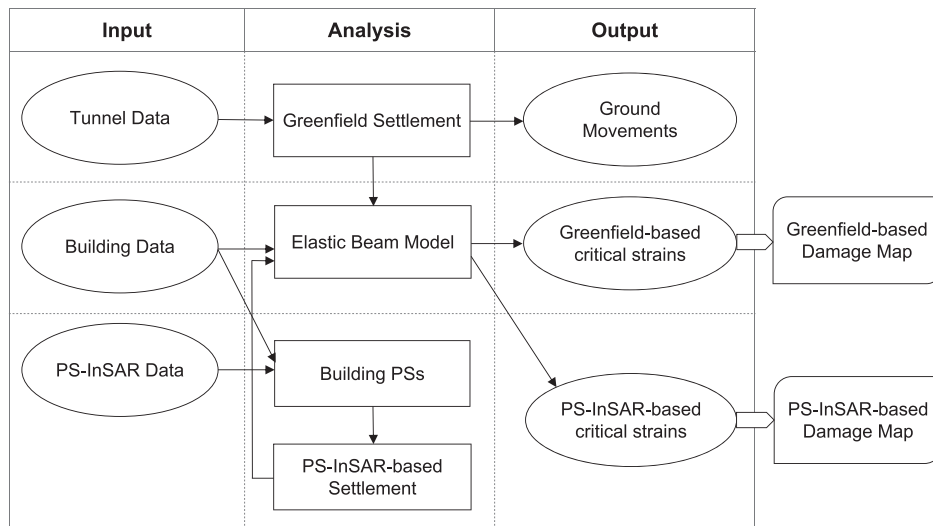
| Input | Analysis | Output |
|---|---|---|

Tunnel Data

Greenfield Settlement

Ground Movements

Building Data

Elastic Beam Model

Greenfield-based critical strains

Greenfield-based Damage Map

PS-InSAR Data

Building PSs

PS-InSAR-based critical strains

PS-InSAR-based Damage Map

PS-InSAR-based Settlement